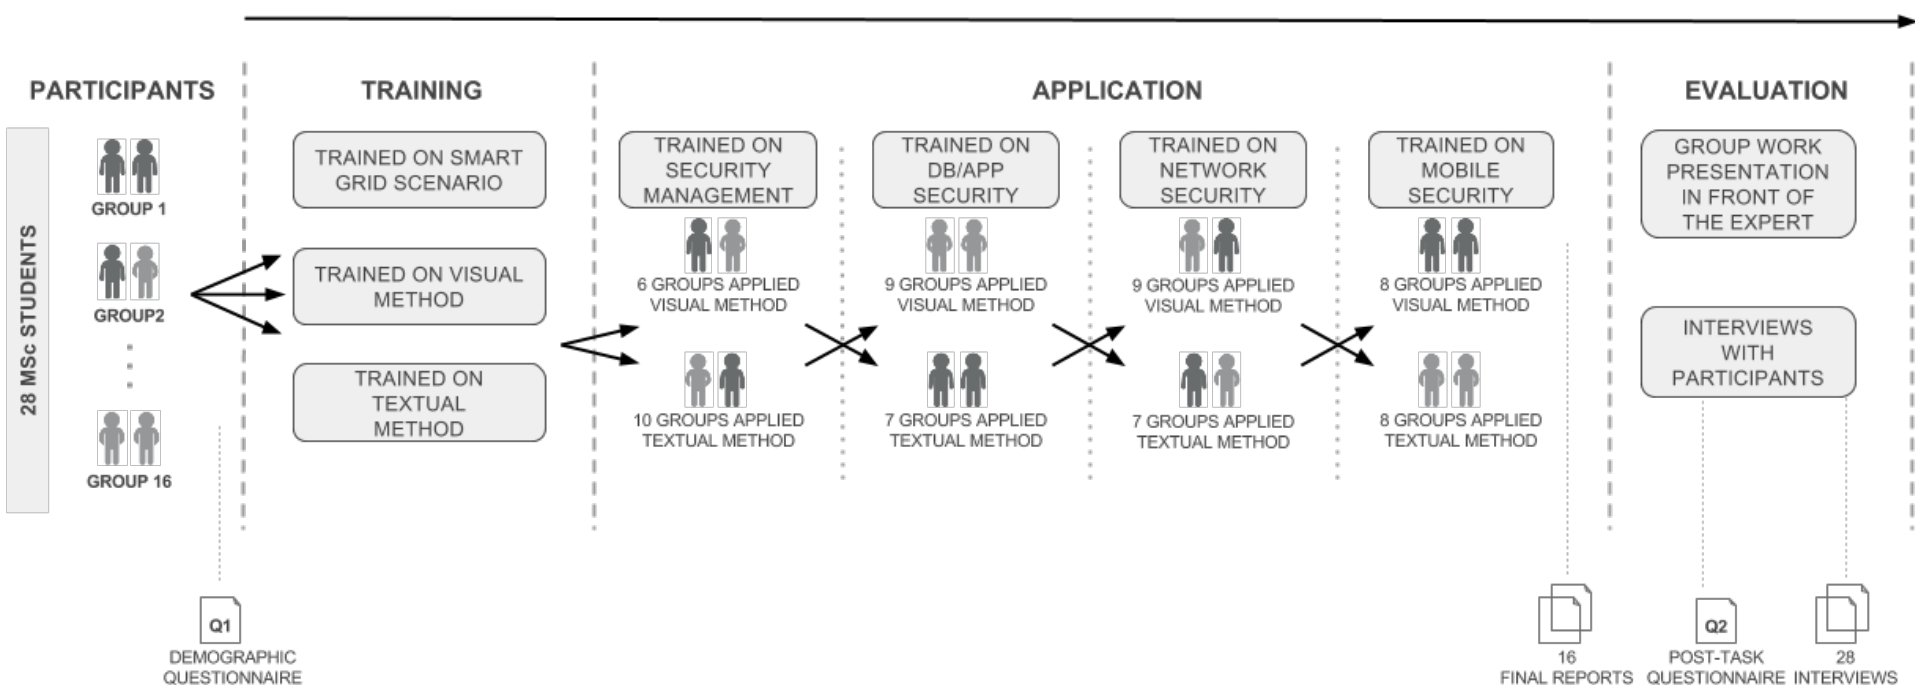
PARTICIPANTS

28 MSc STUDENTS

GROUP 1

GROUP2

GROUP 16

TRAINING

TRAINED ON SMART GRID SCENARIO

TRAINED ON VISUAL METHOD

TRAINED ON TEXTUAL METHOD

APPLICATION

TRAINED ON SECURITY MANAGEMENT

6 GROUPS APPLIED VISUAL METHOD

10 GROUPS APPLIED TEXTUAL METHOD

TRAINED ON DB/APP SECURITY

9 GROUPS APPLIED VISUAL METHOD

7 GROUPS APPLIED TEXTUAL METHOD

TRAINED ON NETWORK SECURITY

9 GROUPS APPLIED VISUAL METHOD

7 GROUPS APPLIED TEXTUAL METHOD

TRAINED ON MOBILE SECURITY

8 GROUPS APPLIED VISUAL METHOD

8 GROUPS APPLIED TEXTUAL METHOD

EVALUATION

GROUP WORK PRESENTATION IN FRONT OF THE EXPERT

INTERVIEWS WITH PARTICIPANTS

Q1
DEMOGRAPHIC QUESTIONNAIRE

16
FINAL REPORTS

Q2
POST-TASK QUESTIONNAIRE

28
INTERVIEWS